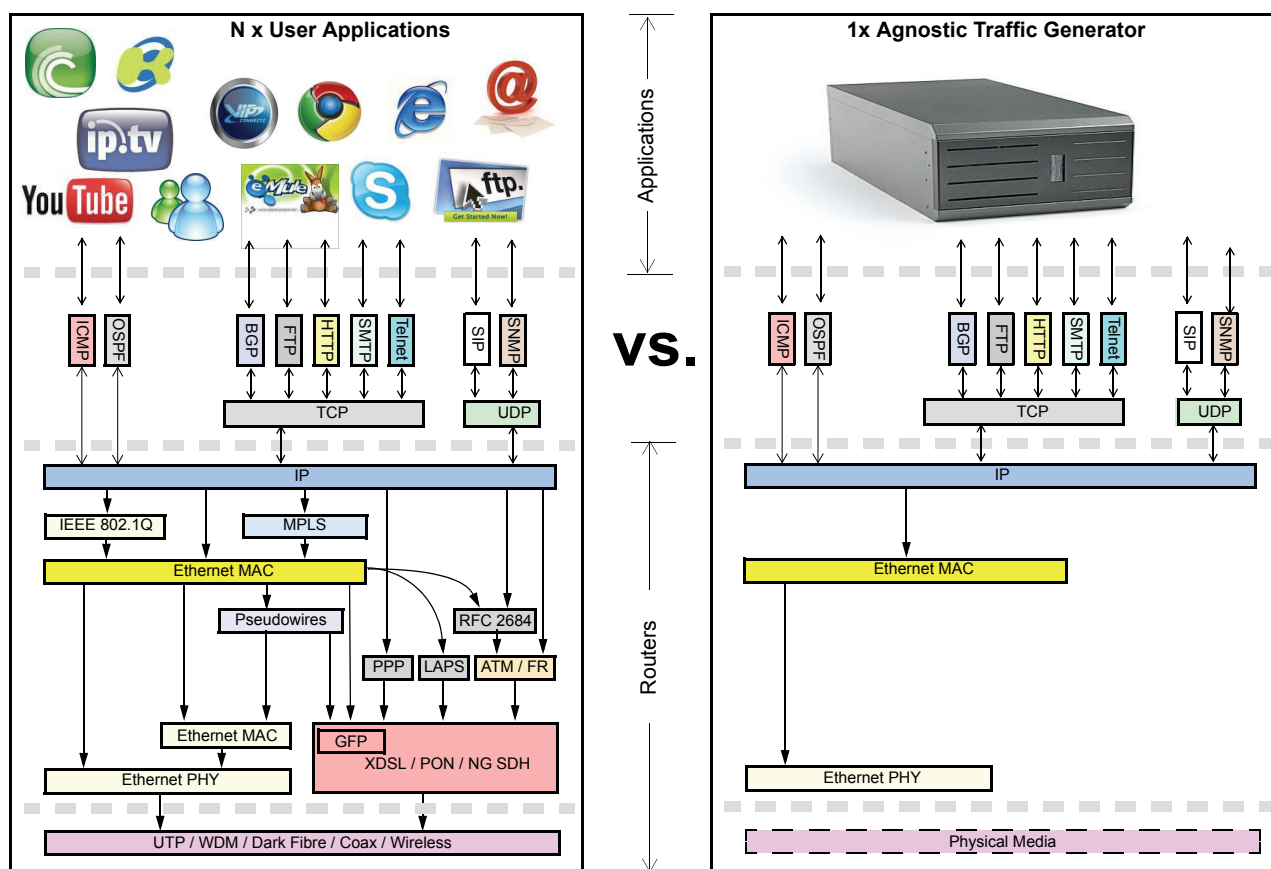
N x User Applications

ip.tv

YouTube

eMule

ftp.

Get Started Now!

ICMP
OSPF
BGP
FTP
HTTP
SMTP
Telnet
SIP
SNMP

TCP
UDP

IP

IEEE 802.1Q
MPLS

Ethernet MAC

Pseudowires
RFC 2684

PPP
LAPS
ATM / FR

Ethernet MAC
GFP
XDSL / PON / NG SDH

Ethernet PHY

UTP / WDM / Dark Fibre / Coax / Wireless

Applications

vs.

Routers

1x Agnostic Traffic Generator

ICMP
OSPF
BGP
FTP
HTTP
SMTP
Telnet
SIP
SNMP

TCP
UDP

IP

Ethernet MAC

Ethernet PHY

Physical Media